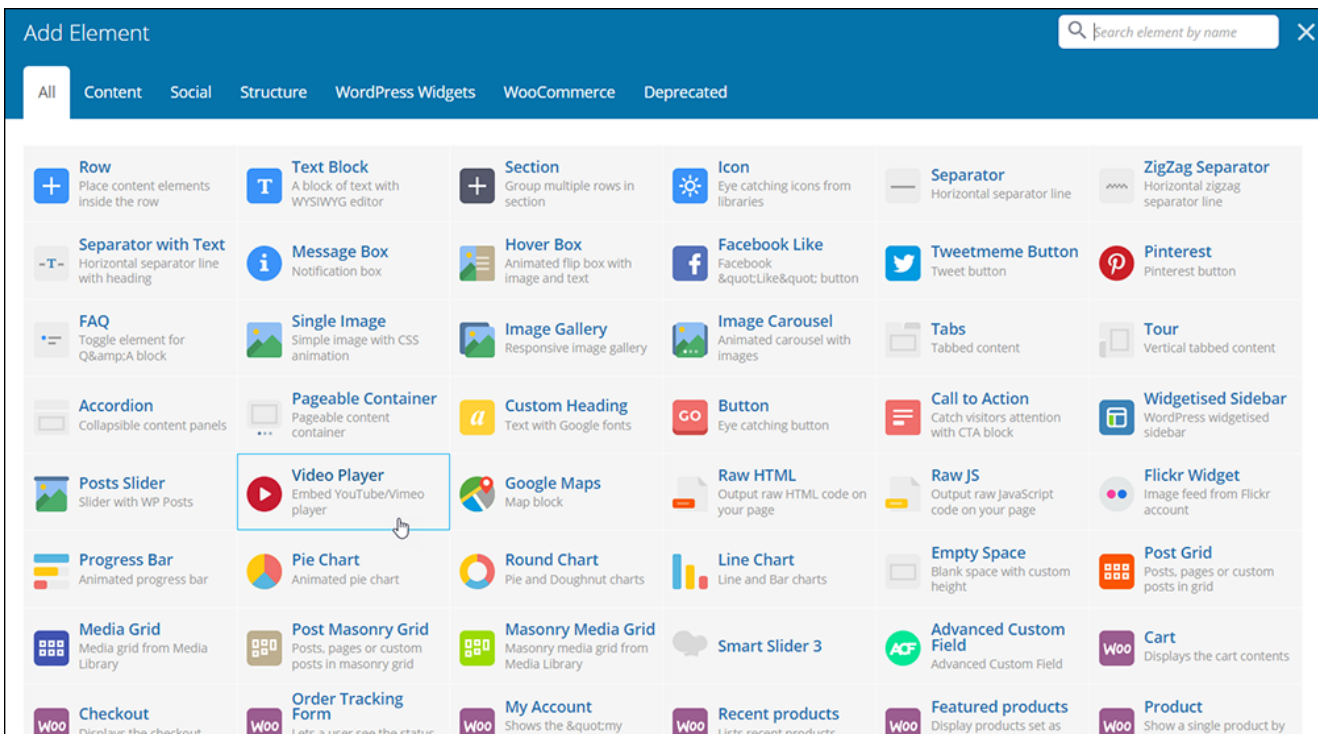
Add Element

Search element by name

All Content Social Structure WordPress Widgets WooCommerce Deprecated

Row
Place content elements inside the row

Text Block
A block of text with WYSIWYG editor

Section
Group multiple rows in section

Icon
Eye catching icons from libraries

Separator
Horizontal separator line

ZigZag Separator
Horizontal zigzag separator line

Separator with Text
Horizontal separator line with heading

Message Box
Notification box

Hover Box
Animated flip box with image and text

Facebook Like
Facebook &quot;Like&quot; button

Tweetmeme Button
Tweet button

Pinterest
Pinterest button

FAQ
Toggle element for Q&amp;A block

Single Image
Simple image with CSS animation

Image Gallery
Responsive image gallery

Image Carousel
Animated carousel with images

Tabs
Tabbed content

Tour
Vertical tabbed content

Accordion
Collapsible content panels

Pageable Container
Pageable content container

Custom Heading
Text with Google fonts

Button
Eye catching button

Call to Action
Catch visitors attention with CTA block

Widgetised Sidebar
WordPress widgetised sidebar

Posts Slider
Slider with WP Posts

Video Player
Embed YouTube/Vimeo player

Google Maps
Map block

Raw HTML
Output raw HTML code on your page

Raw JS
Output raw JavaScript code on your page

Flickr Widget
Image feed from Flickr account

Progress Bar
Animated progress bar

Pie Chart
Animated pie chart

Round Chart
Pie and Doughnut charts

Line Chart
Line and Bar charts

Empty Space
Blank space with custom height

Post Grid
Posts, pages or custom posts in grid

Media Grid
Media grid from Media Library

Post Masonry Grid
Posts, pages or custom posts in masonry grid

Masonry Media Grid
Masonry media grid from Media Library

Smart Slider 3

Advanced Custom Field
Advanced Custom Field

Cart
Displays the cart contents

Checkout
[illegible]

Order Tracking Form
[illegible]

My Account
Shows the &quot;my

Recent products
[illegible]

Featured products
Display products set as

Product
Show a single product by